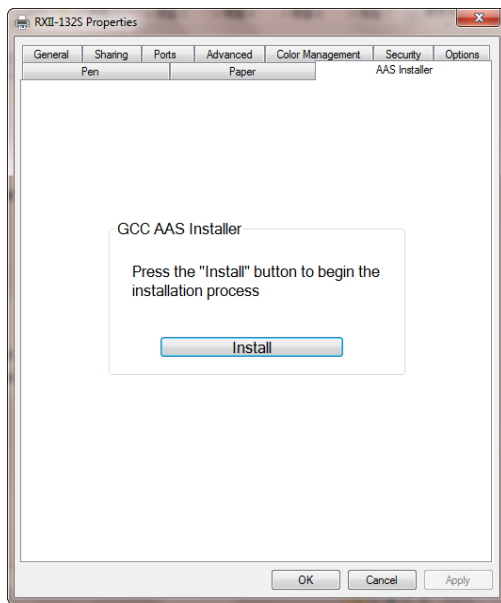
RXII-132S Properties

General | Sharing | Ports | Advanced | Color Management | Security | Options
Pen | Paper | AAS Installer

GCC AAS Installer

Press the "Install" button to begin the installation process

Install

OK | Cancel | Apply